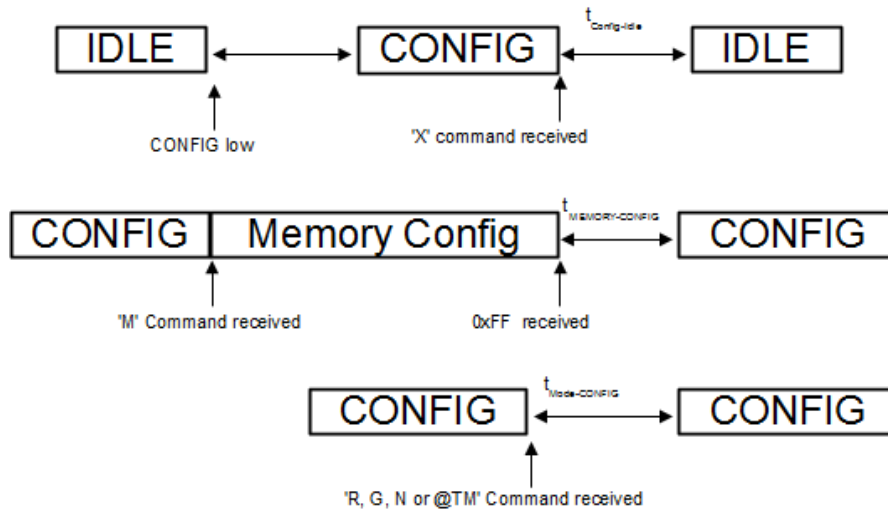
IDLE

CONFIG

$t_{Config-Idle}$

IDLE

CONFIG low

'X' command received

CONFIG

Memory Config

$t_{MEMORY-CONFIG}$

CONFIG

'M' Command received

0xFF received

CONFIG

$t_{Mode-CONFIG}$

CONFIG

'R, G, N or @TM' Command received